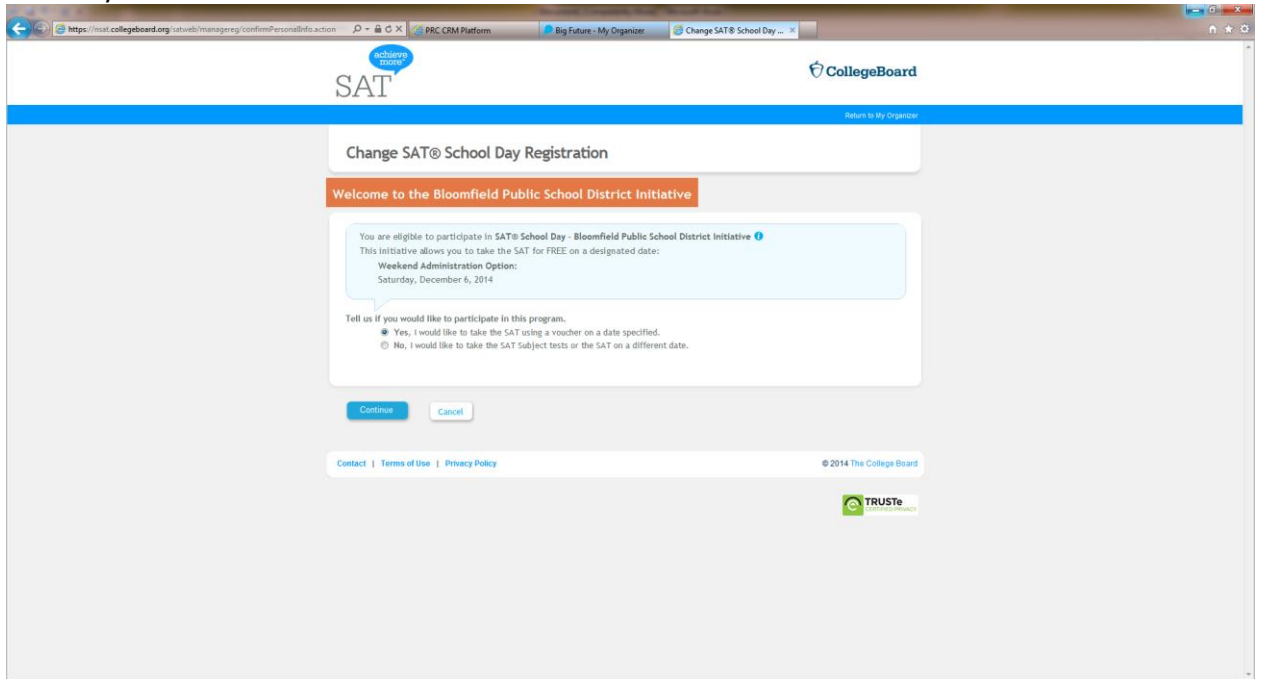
https://nsat.collegeboard.org/satweb/managereg/confirmPersonalInfo.action
PRC CRM Platform
Big Future - My Organizer
Change SAT® School Day ...

achieve more
SAT
CollegeBoard

Return to My Organizer

Change SAT® School Day Registration

Welcome to the Bloomfield Public School District Initiative

You are eligible to participate in SAT® School Day - Bloomfield Public School District Initiative
This initiative allows you to take the SAT for FREE on a designated date:
Weekend Administration Option:
Saturday, December 6, 2014

Tell us if you would like to participate in this program.
Yes, I would like to take the SAT using a voucher on a date specified.
No, I would like to take the SAT Subject tests or the SAT on a different date.

Continue
Cancel

Contact | Terms of Use | Privacy Policy
© 2014 The College Board

TRUSTe CERTIFIED PRIVACY